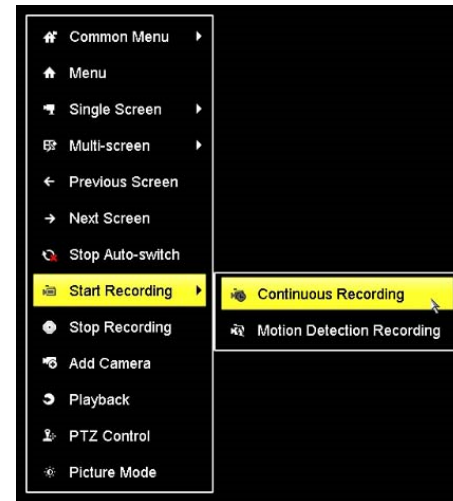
Common Menu
Menu
Single Screen
Multi-screen
Previous Screen
Next Screen
Stop Auto-switch
Start Recording
Stop Recording
Add Camera
Playback
PTZ Control
Picture Mode

Continuous Recording
Motion Detection Recording